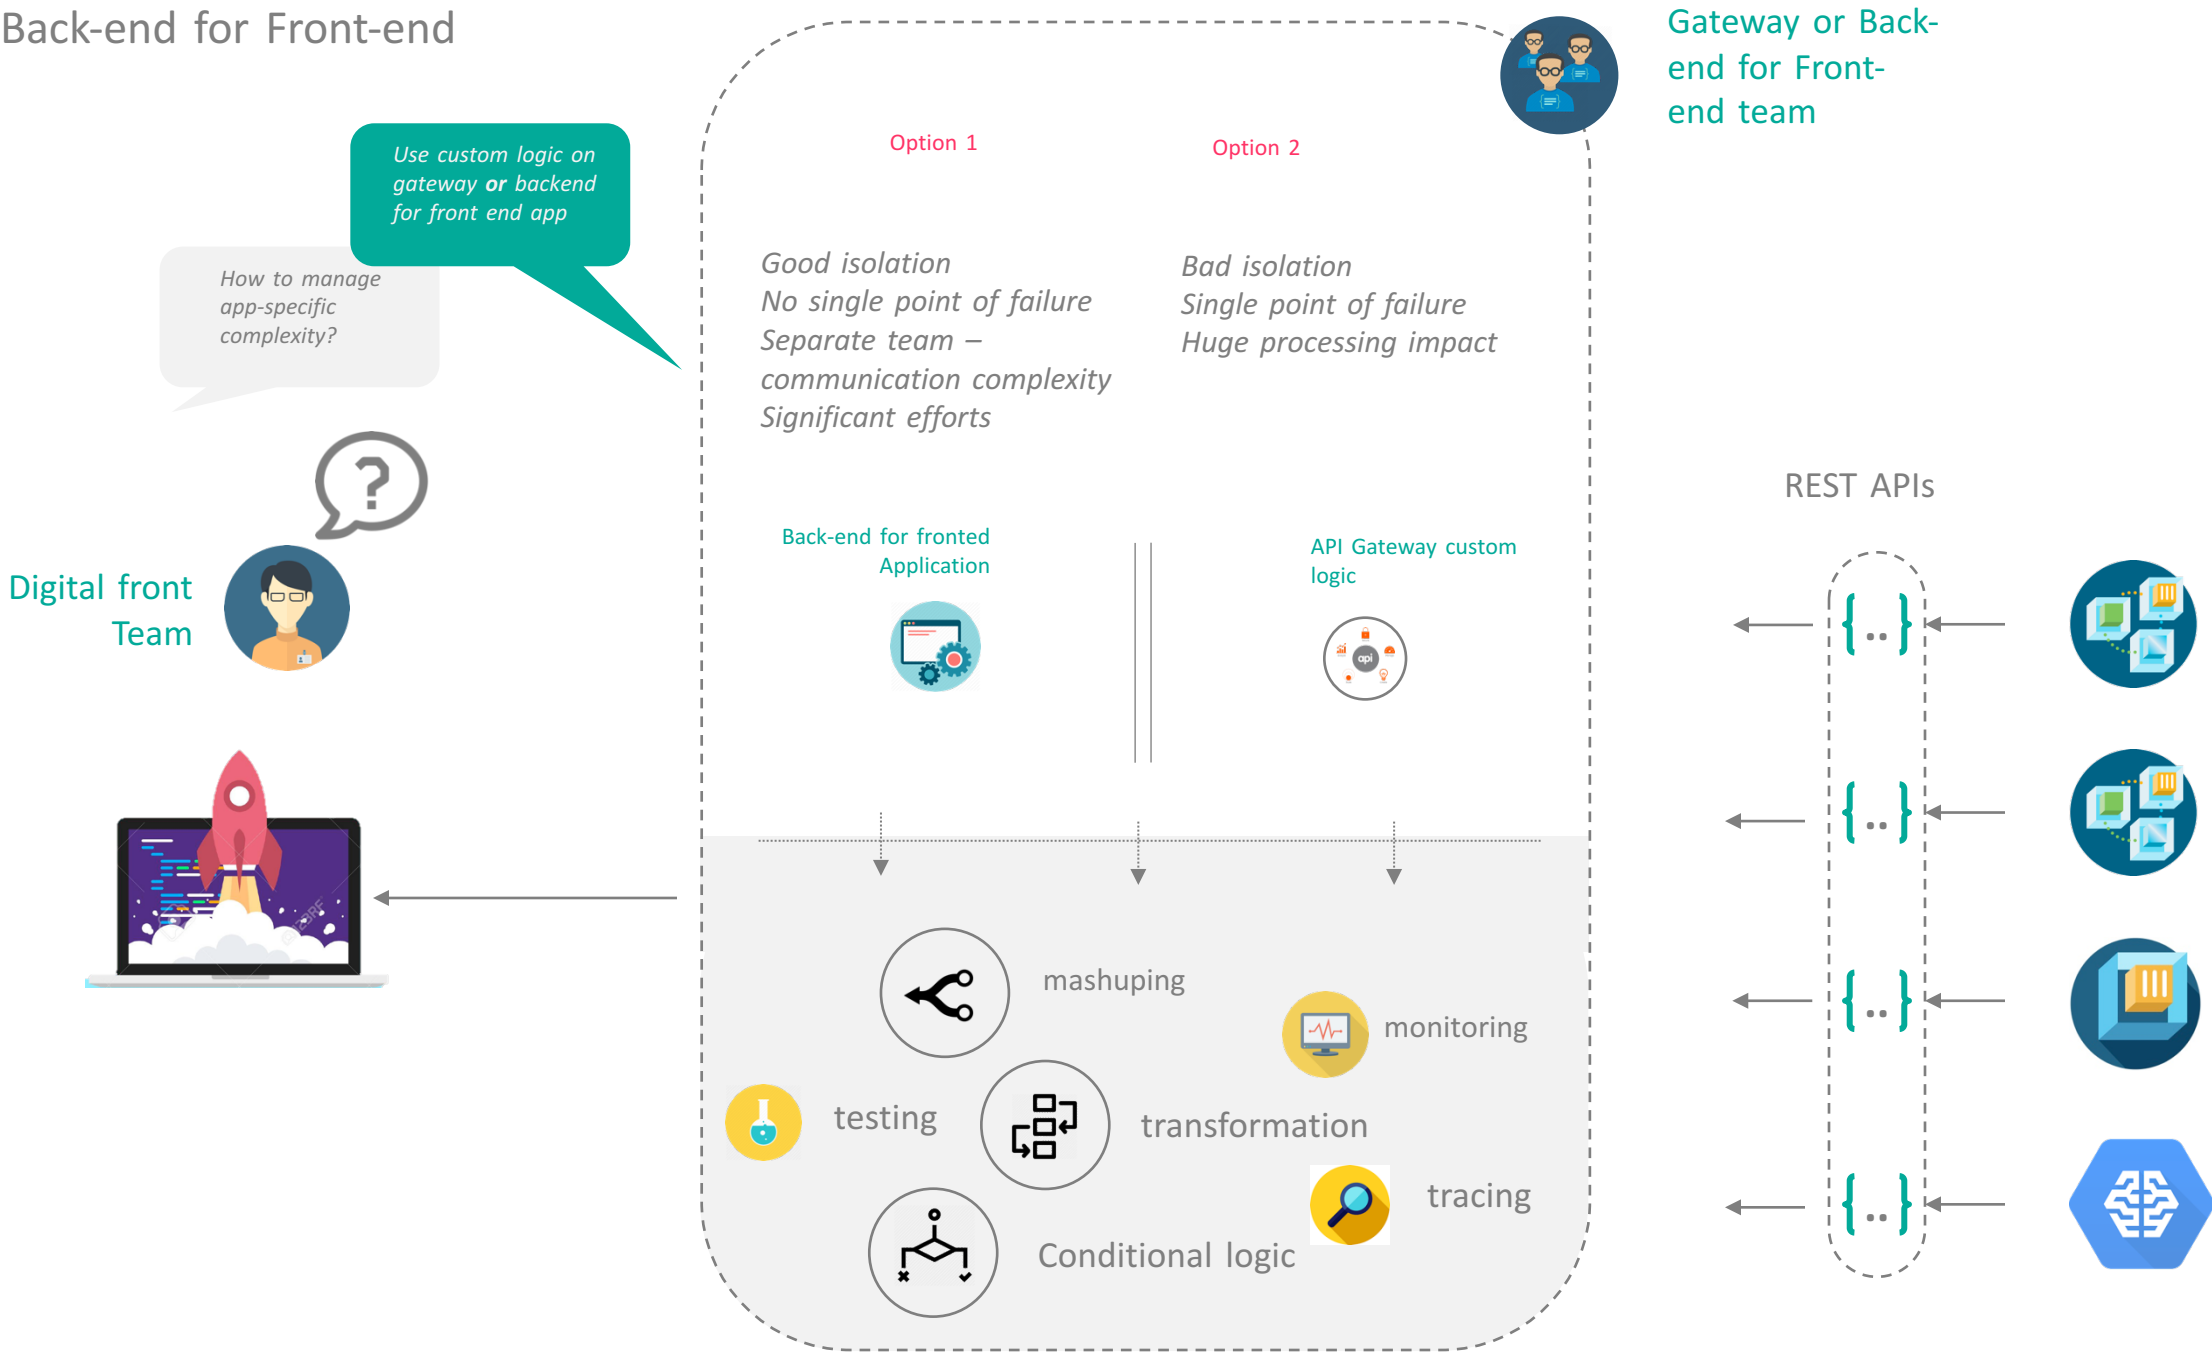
Back-end for Front-end

Use custom logic on gateway **or** backend for front end app

How to manage app-specific complexity?

Digital front Team

Option 1

Option 2

Gateway or Back-end for Front-end team

Good isolation
No single point of failure
Separate team – communication complexity
Significant efforts

Bad isolation
Single point of failure
Huge processing impact

Back-end for fronted Application

API Gateway custom logic

api

REST APIs

{..}

{..}

{..}

{..}

mashuping

monitoring

testing

transformation

tracing

Conditional logic